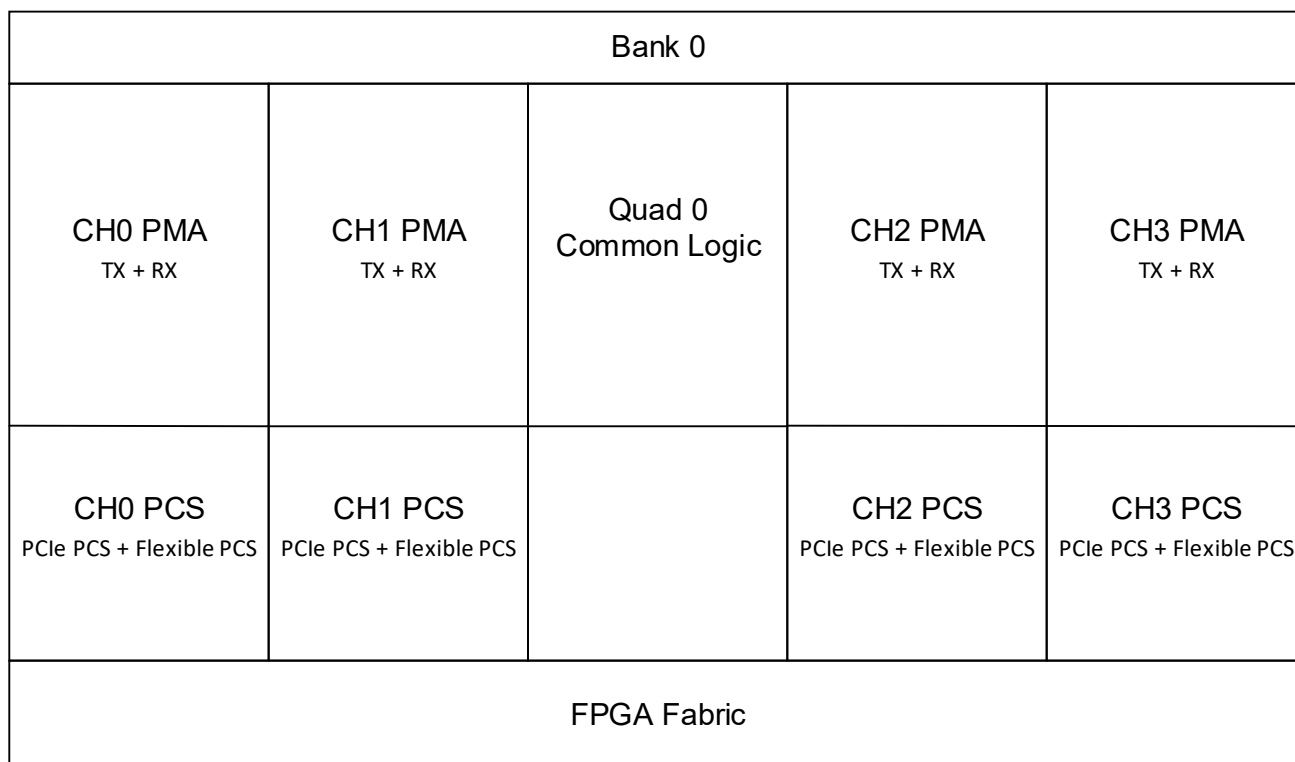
Bank 0

CH0 PMA
TX + RX

CH1 PMA
TX + RX

Quad 0
Common Logic

CH2 PMA
TX + RX

CH3 PMA
TX + RX

CH0 PCS
PCIe PCS + Flexible PCS

CH1 PCS
PCIe PCS + Flexible PCS

CH2 PCS
PCIe PCS + Flexible PCS

CH3 PCS
PCIe PCS + Flexible PCS

FPGA Fabric